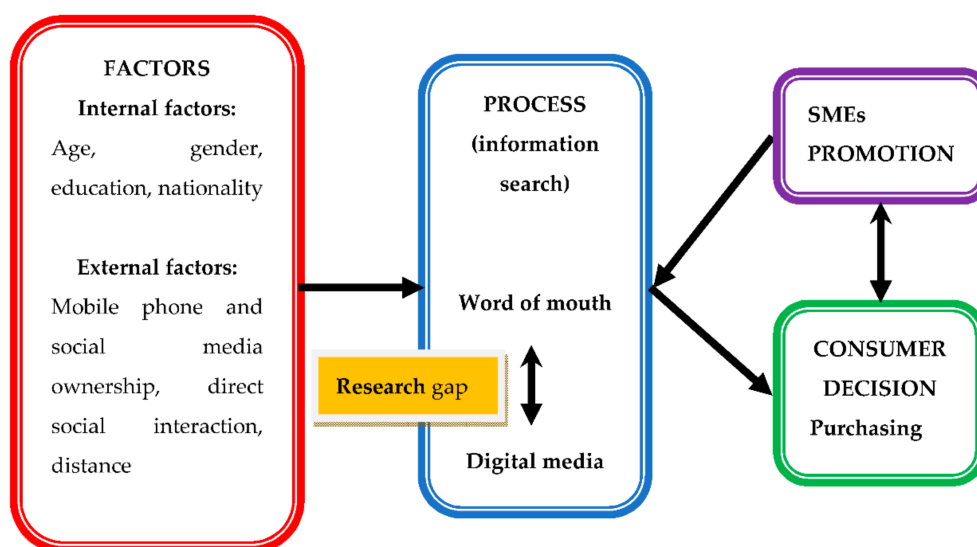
FACTORS
Internal factors:
Age, gender, education, nationality

External factors:
Mobile phone and social media ownership, direct social interaction, distance

PROCESS
(information search)

Word of mouth

Research gap

Digital media

SMEs
PROMOTION

CONSUMER
DECISION
Purchasing